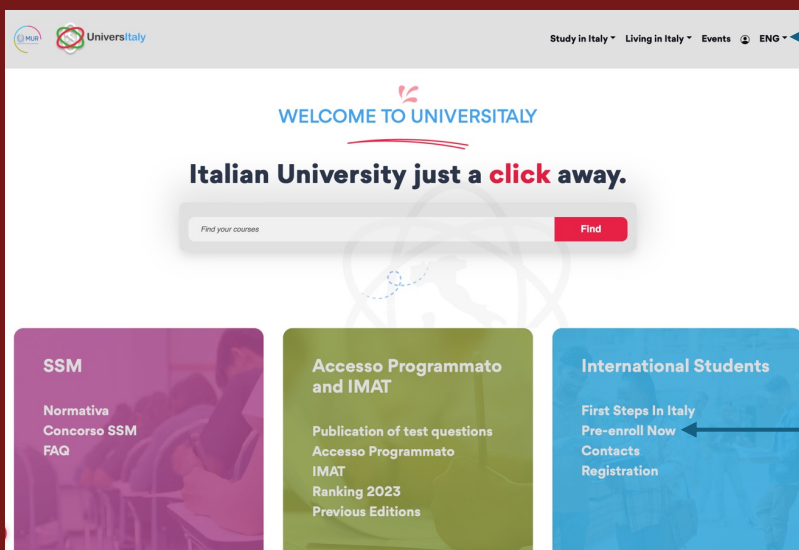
MUR Universitaly

Study in Italy ▾ Living in Italy ▾ Events ENG ▾

WELCOME TO UNIVERSITALY

Italian University just a click away.

Find your courses

Find

SSM

Normativa
Concorso SSM
FAQ

Accesso Programmato and IMAT

Publication of test questions
Accesso Programmato
IMAT
Ranking 2023
Previous Editions

International Students

First Steps In Italy
Pre-enroll Now
Contacts
Registration